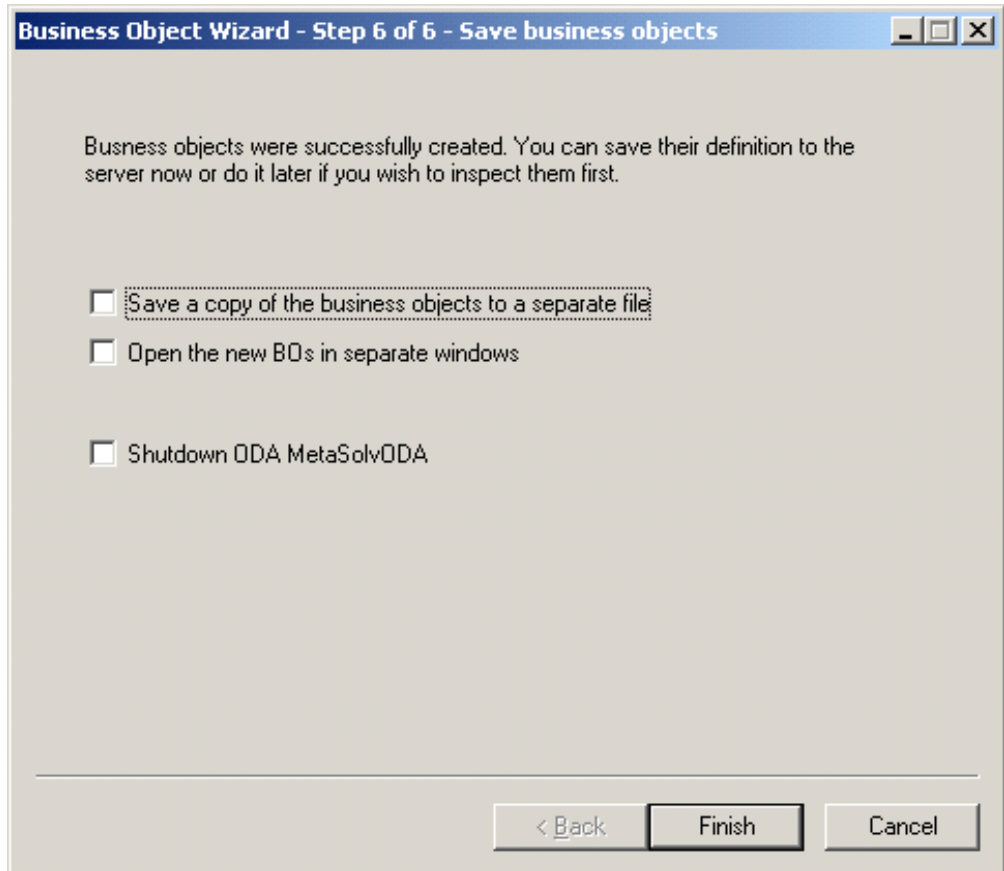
Business Object Wizard - Step 6 of 6 - Save business objects

Busness objects were successfully created. You can save their definition to the server now or do it later if you wish to inspect them first.

Save a copy of the business objects to a separate file

Open the new BOs in separate windows

Shutdown ODA MetaSolvODA

< Back

Finish

Cancel